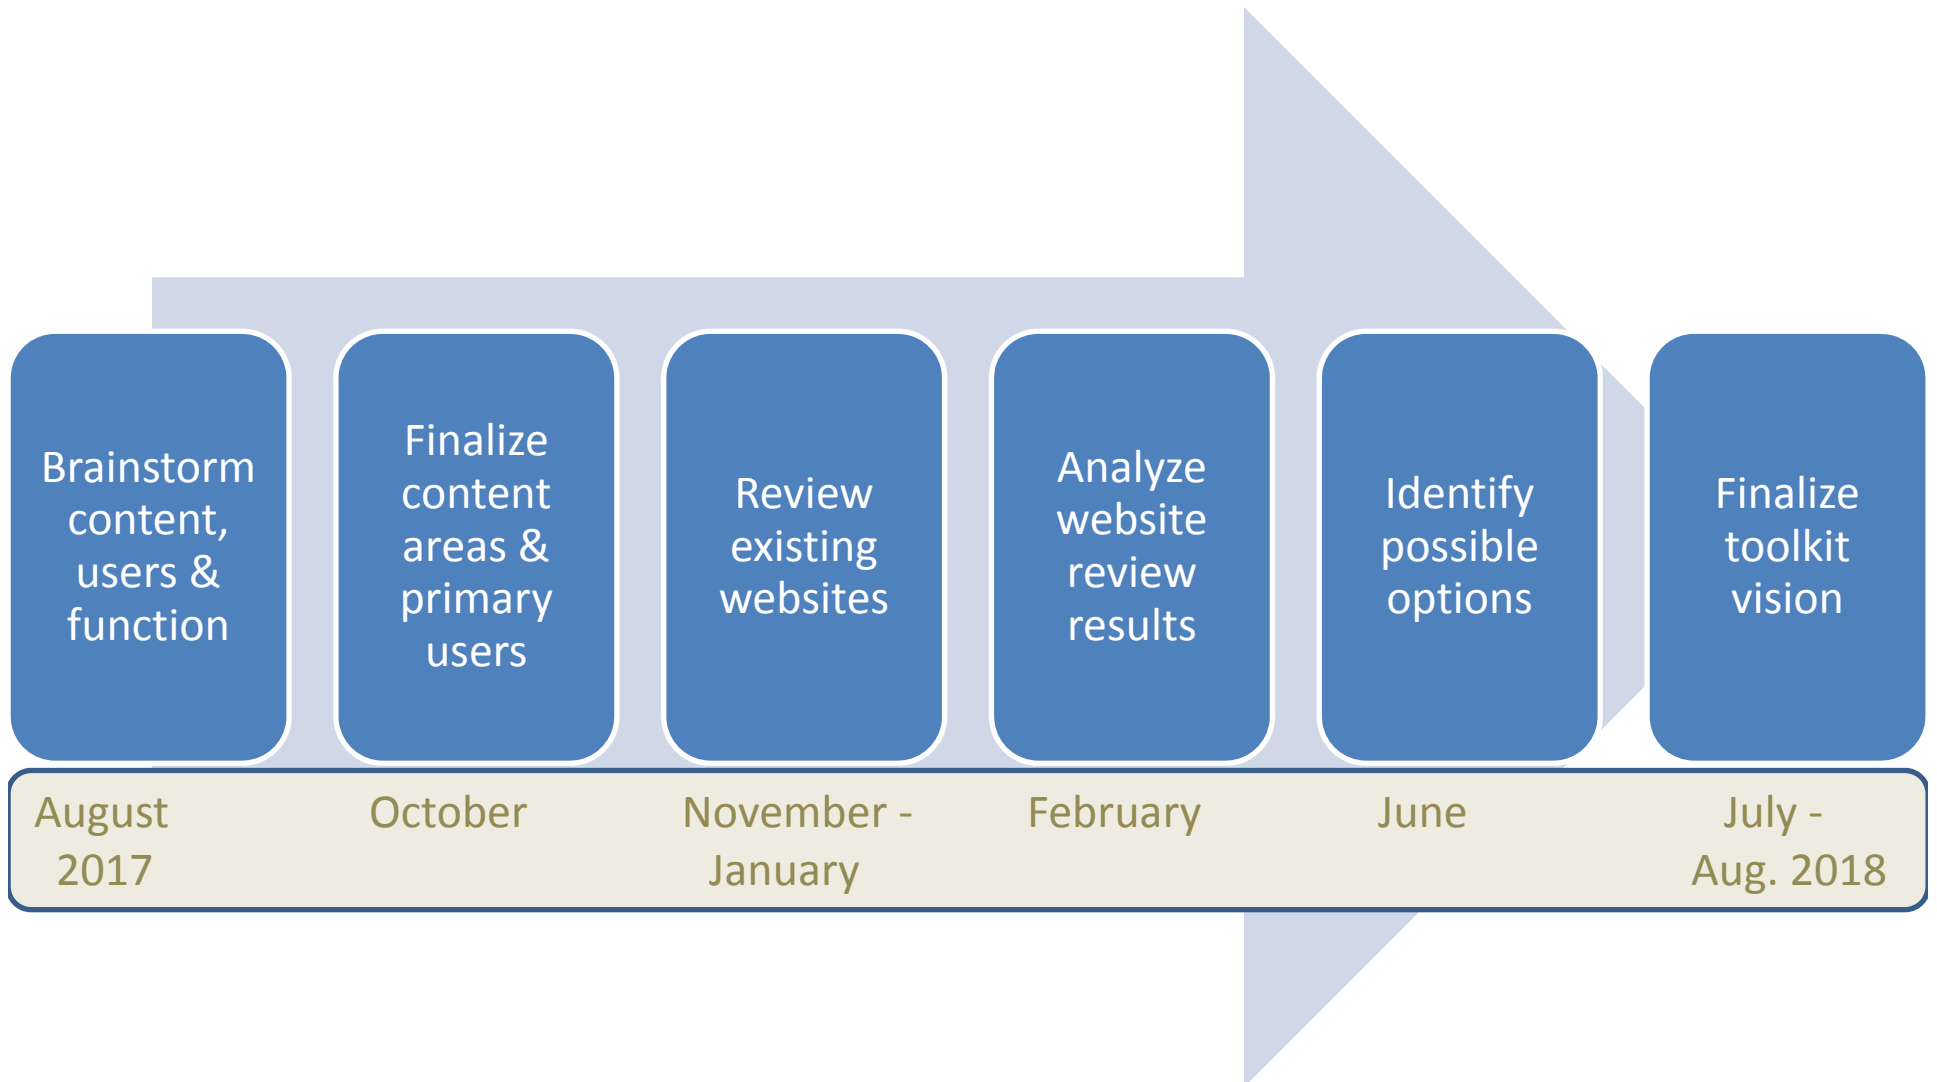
Brainstorm content, users & function

Finalize content areas & primary users

Review existing websites

Analyze website review results

Identify possible options

Finalize toolkit vision

August 2017

October

November - January

February

June

July - Aug. 2018